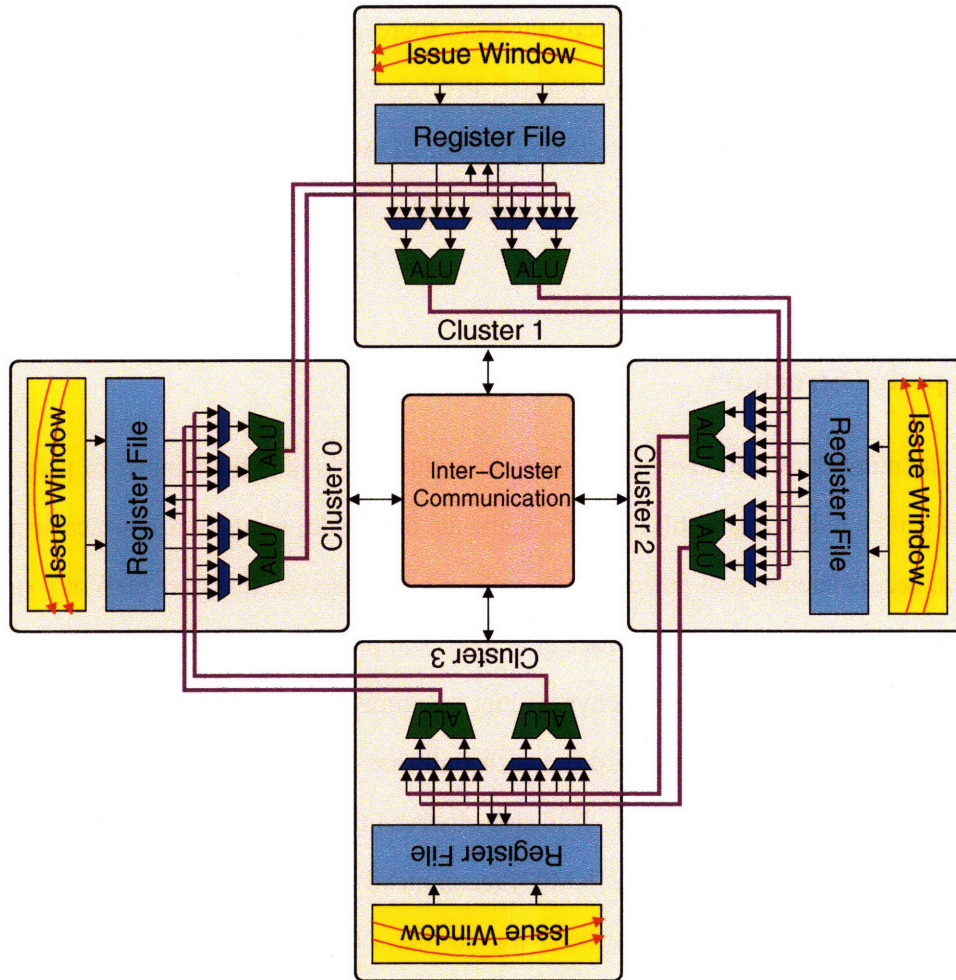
Issue Window
Register File
ALU
ALU
Cluster 1

Issue Window
Register File
ALU
ALU
Cluster 0

Inter–Cluster Communication

Cluster 2
ALU
ALU
Register File
Issue Window

Cluster 3
ALU
ALU
Register File
Issue Window